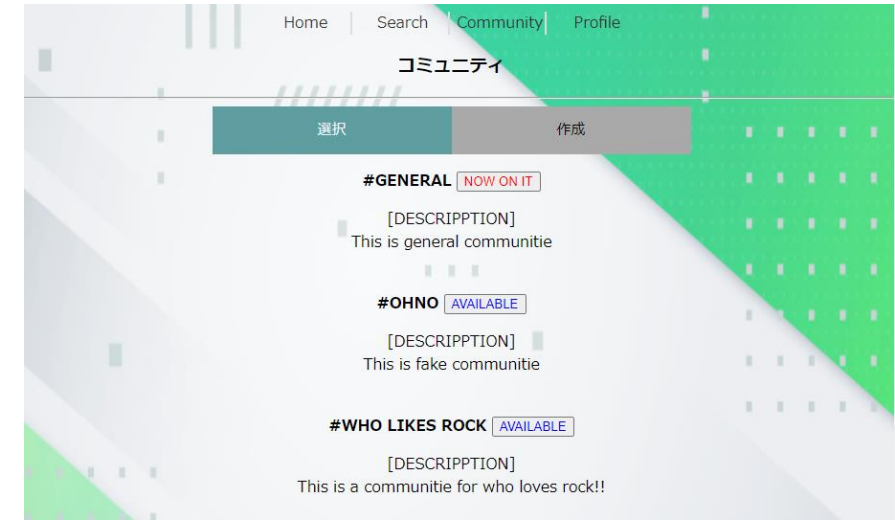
Home | Search | Community | Profile

コミュニティ

選択

作成

#GENERAL NOW ON IT

[DESCRIPPTION]
This is general communitie

#OHNO AVAILABLE

[DESCRIPPTION]
This is fake communitie

#WHO LIKES ROCK AVAILABLE

[DESCRIPPTION]
This is a communitie for who loves rock!!